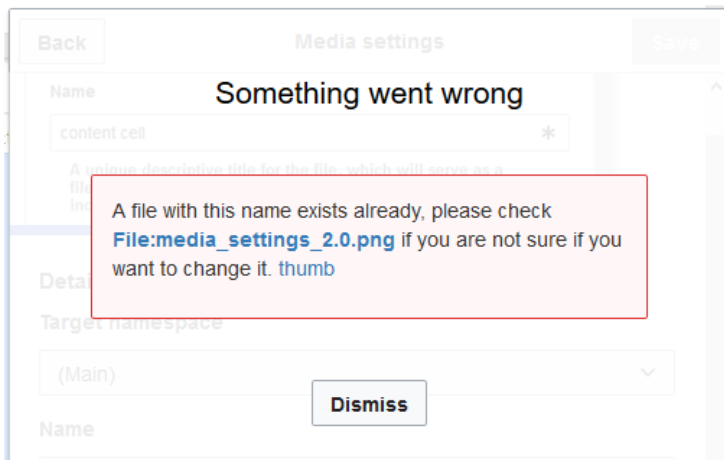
Back

Media settings

Save

Name

content cell

A unique descriptive title for the file, which will serve as a

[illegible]

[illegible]

Something went wrong

A file with this name exists already, please check File:media_settings_2.0.png if you are not sure if you want to change it. thumb

Detai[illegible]

Target namespace

(Main)

Dismiss

Name